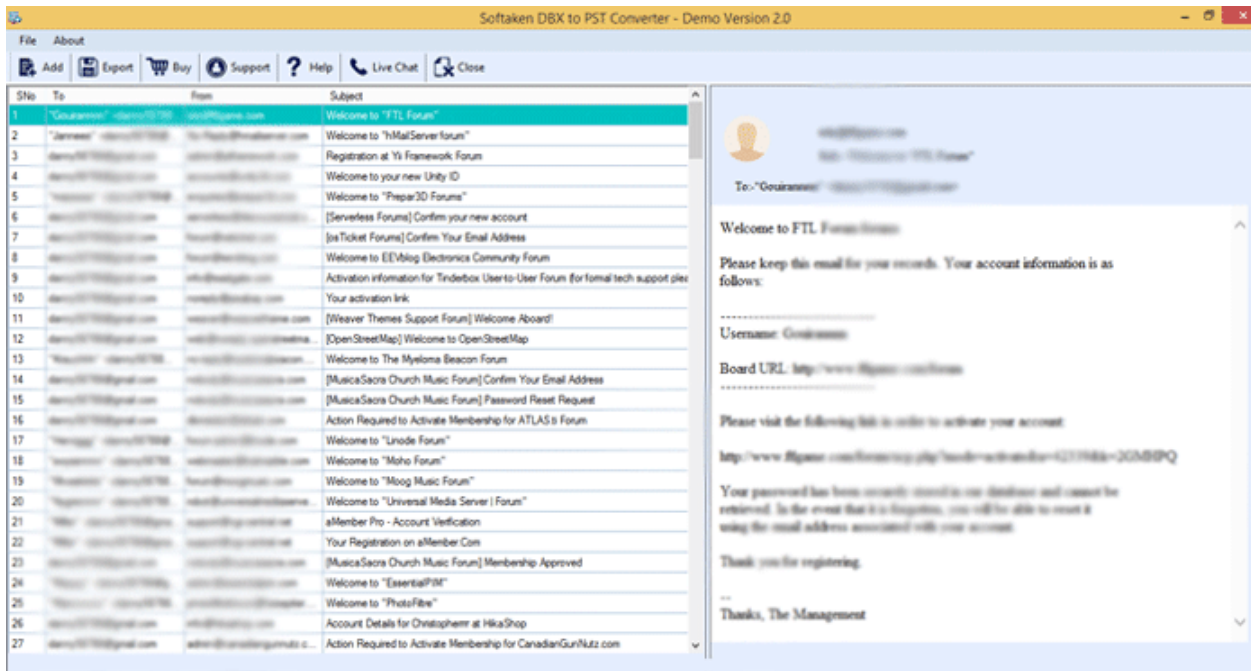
Softaken DBX to PST Converter - Demo Version 2.0

File About

Add | Export | Buy | Support | Help | Live Chat | Close

| SNo | To | From | Subject |
|---|---|---|---|
| 1 | "Gouiranres" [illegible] | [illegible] | Welcome to "FTL Forum" |
| 2 | "Janrees" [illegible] | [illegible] | Welcome to "hMailServer forum" |
| 3 | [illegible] | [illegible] | Registration at Yii Framework Forum |
| 4 | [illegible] | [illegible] | Welcome to your new Unity ID |
| 5 | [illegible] | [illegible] | Welcome to "Prepar3D Forums" |
| 6 | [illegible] | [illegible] | [Serverless Forums] Confirm your new account |
| 7 | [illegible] | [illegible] | [osTicket Forums] Confirm Your Email Address |
| 8 | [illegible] | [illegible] | Welcome to EEVblog Electronics Community Forum |
| 9 | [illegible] | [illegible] | Activation information for Tinderbox User-to-User Forum (for formal tech support plea |
| 10 | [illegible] | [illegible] | Your activation link |
| 11 | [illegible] | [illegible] | [Weaver Themes Support Forum] Welcome Aboard! |
| 12 | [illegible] | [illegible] | [OpenStreetMap] Welcome to OpenStreetMap |
| 13 | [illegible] | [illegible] | Welcome to The Myeloma Beacon Forum |
| 14 | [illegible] | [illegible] | [MusicaSacra Church Music Forum] Confirm Your Email Address |
| 15 | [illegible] | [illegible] | [MusicaSacra Church Music Forum] Password Reset Request |
| 16 | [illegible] | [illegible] | Action Required to Activate Membership for ATLAS.ti Forum |
| 17 | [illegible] | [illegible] | Welcome to "Linode Forum" |
| 18 | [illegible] | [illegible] | Welcome to "Moho Forum" |
| 19 | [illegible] | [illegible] | Welcome to "Moog Music Forum" |
| 20 | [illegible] | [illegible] | Welcome to "Universal Media Server \| Forum" |
| 21 | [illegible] | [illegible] | aMember Pro - Account Verification |
| 22 | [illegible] | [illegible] | Your Registration on aMember.Com |
| 23 | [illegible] | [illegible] | [MusicaSacra Church Music Forum] Membership Approved |
| 24 | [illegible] | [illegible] | Welcome to "EssentialPIM" |
| 25 | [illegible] | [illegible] | Welcome to "PhotoFiltre" |
| 26 | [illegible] | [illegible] | Account Details for Christopherrr at HikaShop |
| 27 | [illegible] | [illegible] | Action Required to Activate Membership for CanadianGunNutz.com |

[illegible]
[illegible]
To:-"Gouiranres" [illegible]

Welcome to FTL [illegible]

Please keep this email for your records. Your account information is as follows:

----------------------------

Username: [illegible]

Board URL: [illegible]
----------------------------

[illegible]

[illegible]

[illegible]

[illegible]

--
Thanks, The Management